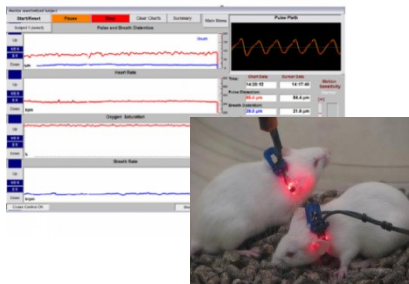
StartSheet Pause Start Clear Charts Summary Mark Stress

Pulse and Breath Distention

Pulse Path

Heart Rate

Oxygen Saturation

Breath Rate

Start Date Current Date

14:20:45 14:17:45

Pulse Distention

Breath Distention

Motion Sensitivity